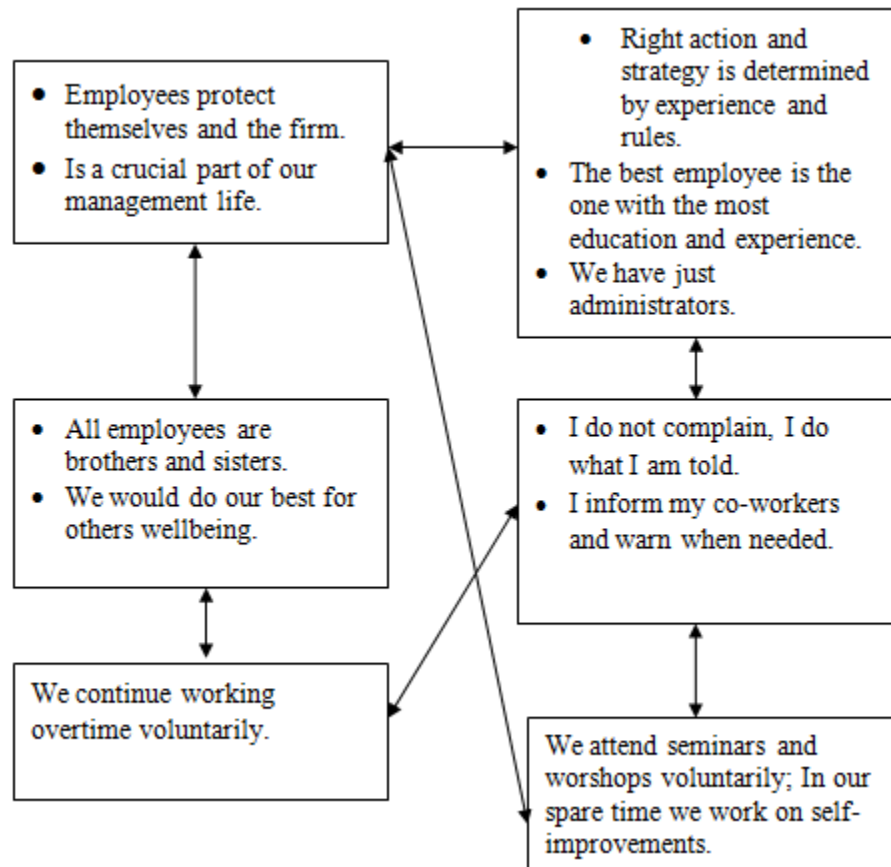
- Employees protect themselves and the firm.
- Is a crucial part of our management life.

- Right action and strategy is determined by experience and rules.
- The best employee is the one with the most education and experience.
- We have just administrators.

- All employees are brothers and sisters.
- We would do our best for others wellbeing.

- I do not complain, I do what I am told.
- I inform my co-workers and warn when needed.

We continue working overtime voluntarily.

We attend seminars and worshops voluntarily; In our spare time we work on self-improvements.